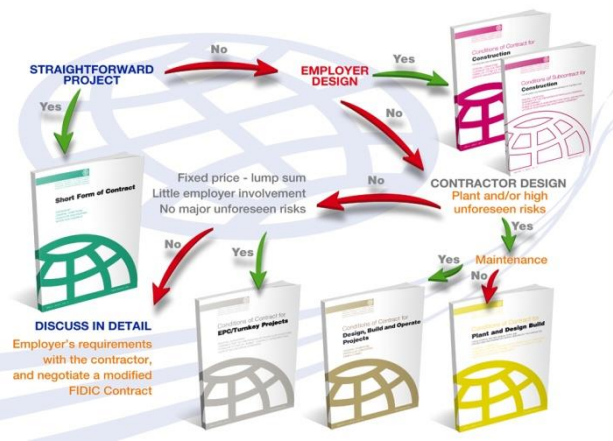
STRAIGHTFORWARD PROJECT

No

EMPLOYER DESIGN

Yes

Conditions of Contract for Construction

Conditions of Subcontract for Construction

Yes

No

Short Form of Contract

Fixed price - lump sum
Little employer involvement
No major unforeseen risks

No

CONTRACTOR DESIGN
Plant and/or high unforeseen risks

Yes

No

Yes

Maintenance

Yes

No

DISCUSS IN DETAIL
Employer's requirements with the contractor, and negotiate a modified FIDIC Contract

Conditions of Contract for EPC/Turnkey Projects

Conditions of Contract for Design, Build and Operate Projects

Conditions of Contract for Plant and Design Build